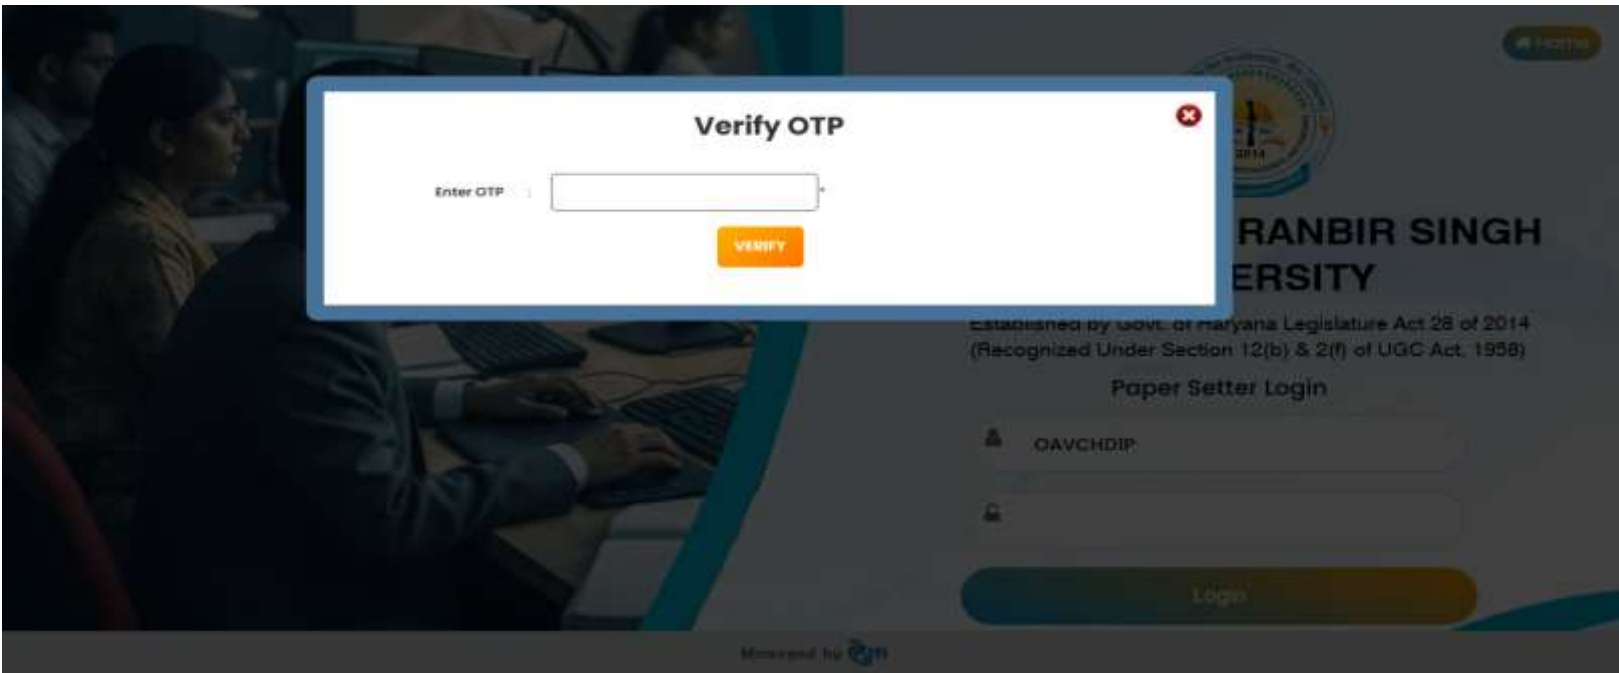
Home

Verify OTP

Enter OTP :

*

VERIFY

2014

RANBIR SINGH
ERSITY

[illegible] by Govt. of Haryana Legislature Act 28 of 2014
(Recognized Under Section 12(b) & 2(f) of UGC Act, 1956)

Paper Setter Login

OAVCHDIP

Login

Managed by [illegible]